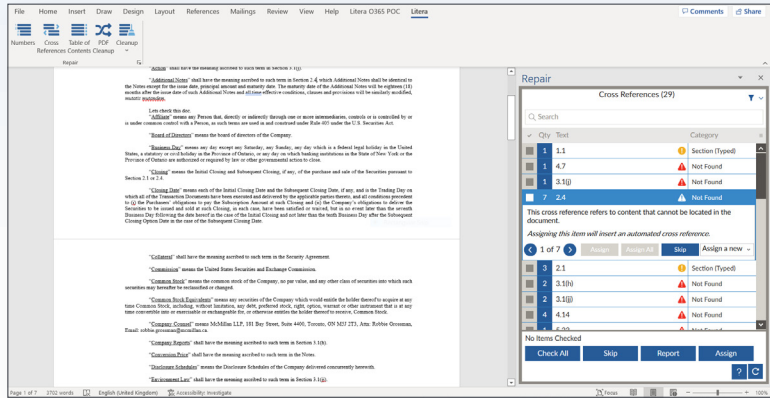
File Home Insert Draw Design Layout References Mailings Review View Help Litera O365 POC Litera

Comments Share

Numbers Cross References Table of Contents PDF Cleanup Cleanup

Repair

"Action" shall have the meaning ascribed to such term in Section 3.1.

"Additional Notes" shall have the meaning ascribed to such term in Section 2.4, which Additional Notes shall be identical to the Notes except for the issue date, principal amount and maturity date. The maturity date of the Additional Notes will be eighteen (18) months after the issue date of such Additional Notes and all time effective conditions, clauses and provisions will be similarly modified, mutatis mutandis.

Lets check this doc.

"Affiliate" means any Person that, directly or indirectly through one or more intermediaries, controls or is controlled by or is under common control with a Person, as such terms are used in and construed under Rule 405 under the U.S. Securities Act.

"Board of Directors" means the board of directors of the Company.

"Business Day" means any day except any Saturday, any Sunday, any day which is a federal legal holiday in the United States, a statutory or civil holiday in the Province of Ontario, or any day on which banking institutions in the State of New York or the Province of Ontario are authorized or required by law or other governmental action to close.

"Closing" means the Initial Closing and the Subsequent Closing, if any, of the purchase and sale of the Securities pursuant to Section 2.1 or 2.4.

"Closing Date" means each of the Initial Closing Date and the Subsequent Closing Date, if any, and is the Trading Day on which all of the Transaction Documents have been executed and delivered by the applicable parties thereto, and all conditions precedent to (i) the Purchasers' obligations to pay the Subscription Amount and (ii) the Company's obligations to deliver the Securities to be issued and sold at such Closing, in each case, have been satisfied or waived, but in no event later than the seventh Business Day following the date thereof in the case of the Initial Closing and not later than the tenth Business Day after the Subsequent Closing Option Date in the case of the Subsequent Closing Date.

"Collateral" shall have the meaning ascribed to such term in the Security Agreement.

"Commission" means the United States Securities and Exchange Commission.

"Common Stock" means the common stock of the Company, no par value, and any other class of securities into which such securities may hereafter be reclassified or changed.

"Common Stock Equivalents" means any securities of the Company which would entitle the holder thereof to acquire at any time Common Stock, including, without limitation, any debt, preferred stock, right, option, warrant or other instrument that is at any time convertible into or exercisable or exchangeable for, or otherwise entitles the holder thereof to receive, Common Stock.

"Company Counsel" means McMillan LLP, 181 Bay Street, Suite 4400, Toronto, ON M5J 2T3, Attn: Robbie Grossman, Email: robbie.grossman@mcmillan.ca.

"Company Reports" shall have the meaning ascribed to such term in Section 3.1(h).

"Conversion Price" shall have the meaning ascribed to such term in the Notes.

"Disclosure Schedules" means the Disclosure Schedules of the Company delivered concurrently herewith.

"Environment Law" shall have the meaning ascribed to such term in Section 3.1(j).

Repair

Cross References (29)

Search

| ✓ | Qty | Text | Category |
|---|---|---|---|
| | 1 | 1.1 | Section (Typed) |
| | 1 | 4.7 | Not Found |
| | 1 | 3.1(j) | Not Found |
| | 7 | 2.4 | Not Found |

This cross reference refers to content that cannot be located in the document.

Assigning this item will insert an automated cross reference.

1 of 7 Assign Assign All Skip Assign a new

| ✓ | Qty | Text | Category |
|---|---|---|---|
| | 3 | 2.1 | Section (Typed) |
| | 2 | 3.1(h) | Not Found |
| | 2 | 3.1(j) | Not Found |
| | 4 | 4.14 | Not Found |

No Items Checked

Check All Skip Report Assign

Page 1 of 7 2702 words English (United Kingdom) Accessibility: Investigate Focus 100%